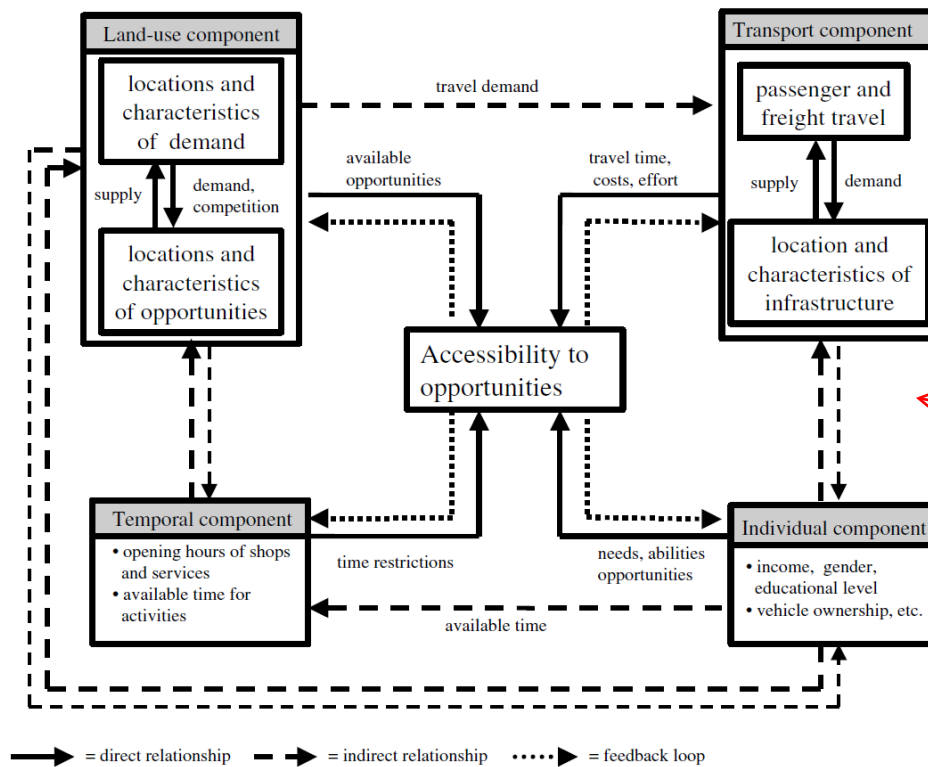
Land-use component

locations and characteristics of demand

supply

demand, competition

locations and characteristics of opportunities

travel demand

Transport component

passenger and freight travel

supply

demand

location and characteristics of infrastructure

available opportunities

travel time, costs, effort

Accessibility to opportunities

Temporal component

• opening hours of shops and services
• available time for activities

time restrictions

needs, abilities opportunities

Individual component

• income, gender, educational level
• vehicle ownership, etc.

available time

= direct relationship = indirect relationship = feedback loop